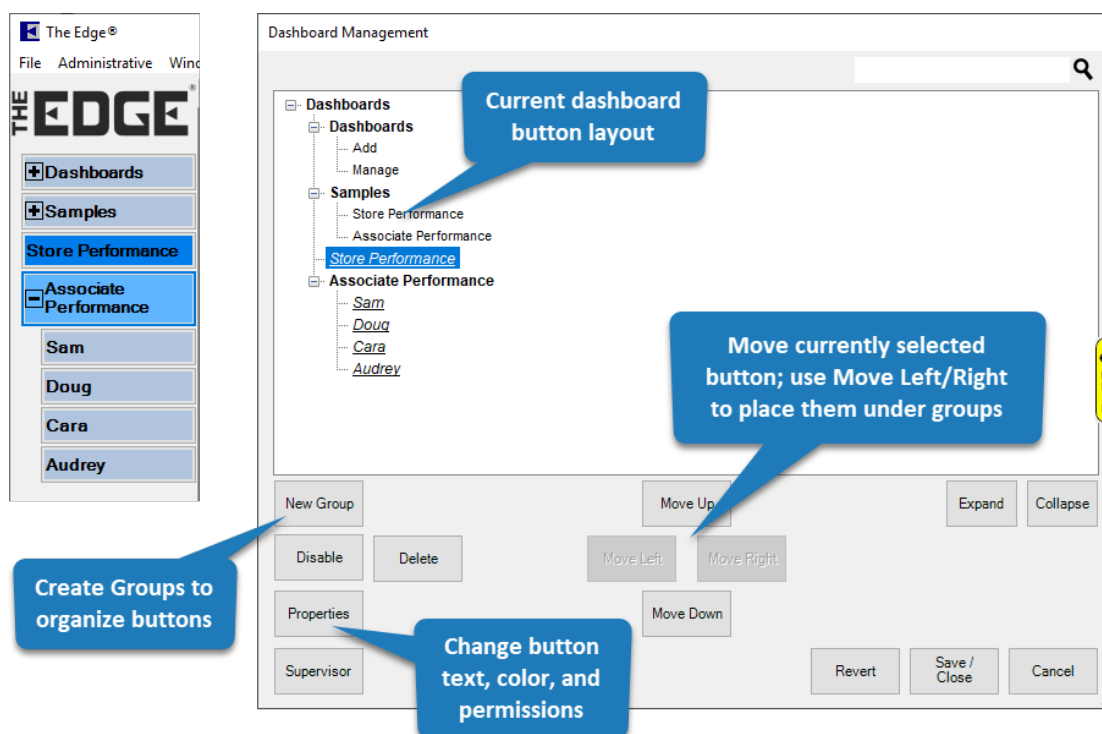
The Edge®
File Administrative Wind

THE EDGE®

Dashboards
Samples
Store Performance
Associate Performance
Sam
Doug
Cara
Audrey

Dashboard Management

Dashboards
Dashboards
Add
Manage
Samples
Store Performance
Associate Performance
Store Performance
Associate Performance
Sam
Doug
Cara
Audrey

Current dashboard button layout

Move currently selected button; use Move Left/Right to place them under groups

New Group
Move Up
Expand
Collapse
Disable
Delete
Move Left
Move Right
Properties
Move Down
Supervisor
Revert
Save / Close
Cancel

Create Groups to organize buttons

Change button text, color, and permissions